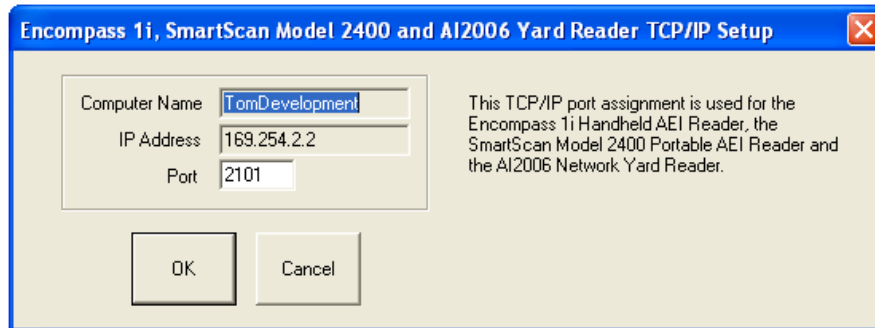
Encompass 1i, SmartScan Model 2400 and AI2006 Yard Reader TCP/IP Setup

Computer Name TomDevelopment
IP Address 169.254.2.2
Port 2101

This TCP/IP port assignment is used for the Encompass 1i Handheld AEI Reader, the SmartScan Model 2400 Portable AEI Reader and the AI2006 Network Yard Reader.

OK

Cancel